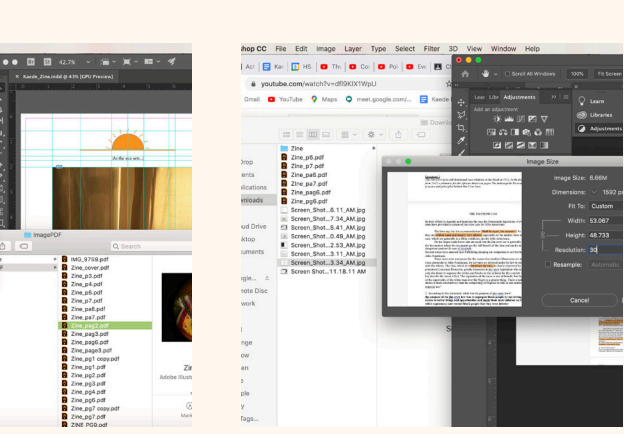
42.7%
Kaede_Zine.indd @ 43% (GPU Preview)
At the sun set.
ImagePDF
Search
IMG_9759.pdf
Zine_cover.pdf
Zine_p3.pdf
Zine_p4.pdf
Zine_p6.pdf
Zine_p7.pdf
Zine_pa6.pdf
Zine_pa7.pdf
Zine_pag2.pdf
Zine_pag3.pdf
Zine_pag6.pdf
Zine_page3.pdf
Zine_pg1 copy.pdf
Zine_pg1.pdf
Zine_pg2.pdf
Zine_pg3.pdf
Zine_pg4.pdf
Zine_pg5.pdf
Zine_pg7 copy.pdf
Zine_pg7.pdf
ZINE PG9.pdf
Zin
Adobe Illust

hop CC File Edit Image Layer Type Select Filter 3D View Window Help
youtube.com/watch?v=df19KIXTWpU
Gmail YouTube Maps meet.google.com Kaede
Zine
Zine_p6.pdf
Zine_p7.pdf
Zine_pa6.pdf
Zine_pa7.pdf
Zine_pag6.pdf
Zine_pg6.pdf
Screen_Shot...6.11_AM.jpg
Screen_Shot...7.34_AM.jpg
Screen_Shot...5.41_AM.jpg
Screen_Shot...0.49_AM.jpg
Screen_Shot...2.53_AM.jpg
Screen_Shot...3.11_AM.jpg
Screen_Shot...3.34_AM.jpg
Screen Shot...11.18.11 AM
Drop
ents
plications
wnloads
ud Drive
ktop
uments
ogle...
note Disc
work
nge
ow
en
e
ple
y
Tags...
Scroll All Windows
100%
Fit Screen
Lear
Libr
Adjustments
Add an adjustment
Learn
Libraries
Adjustments
Image Size
Image Size: 8.66M
Dimensions: 1592 px
Fit To: Custom
Width: 53.067
Height: 48.733
Resolution: 30
Resample: Automatic
Cancel